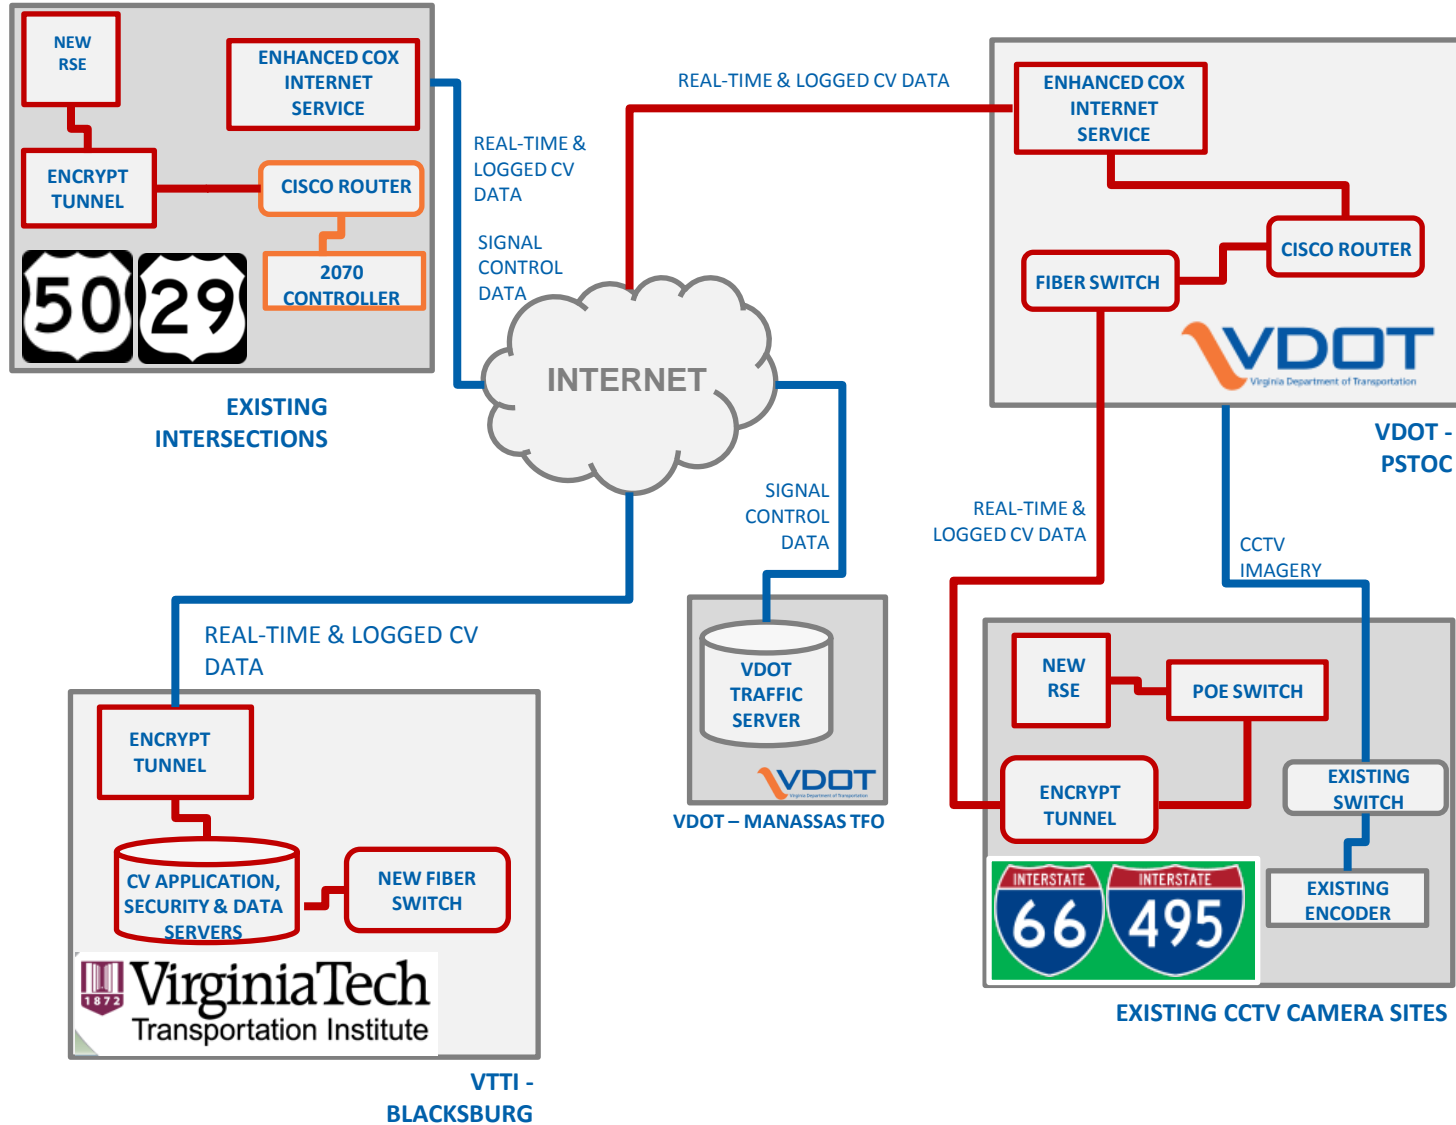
NEW RSE

ENHANCED COX INTERNET SERVICE

ENCRYPT TUNNEL

CISCO ROUTER

2070 CONTROLLER

50

29

EXISTING INTERSECTIONS

REAL-TIME & LOGGED CV DATA

SIGNAL CONTROL DATA

REAL-TIME & LOGGED CV DATA

INTERNET

ENHANCED COX INTERNET SERVICE

CISCO ROUTER

FIBER SWITCH

VDOT
Virginia Department of Transportation

VDOT - PSTOC

SIGNAL CONTROL DATA

REAL-TIME & LOGGED CV DATA

CCTV IMAGERY

REAL-TIME & LOGGED CV DATA

VDOT TRAFFIC SERVER

VDOT

VDOT – MANASSAS TFO

NEW RSE

POE SWITCH

ENCRYPT TUNNEL

EXISTING SWITCH

EXISTING ENCODER

INTERSTATE 66

INTERSTATE 495

EXISTING CCTV CAMERA SITES

ENCRYPT TUNNEL

CV APPLICATION, SECURITY & DATA SERVERS

NEW FIBER SWITCH

1872 VirginiaTech
Transportation Institute

VTTI - BLACKSBURG